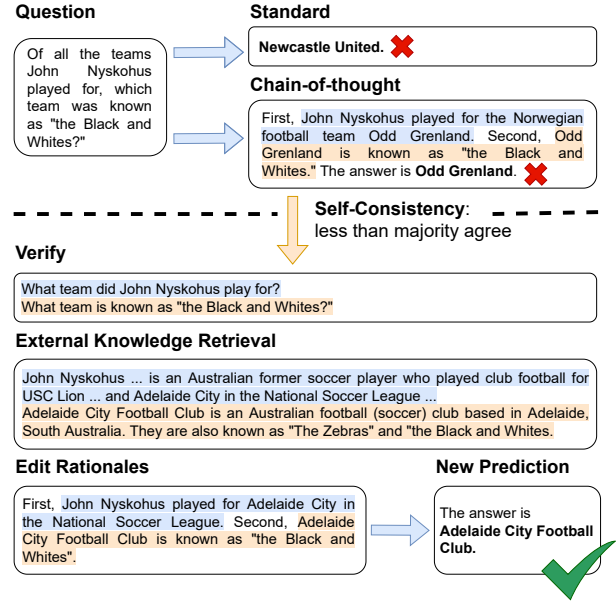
Question

Of all the teams John Nyskohus played for, which team was known as "the Black and Whites?"

Standard

Newcastle United.

Chain-of-thought

First, John Nyskohus played for the Norwegian football team Odd Grenland. Second, Odd Grenland is known as "the Black and Whites." The answer is Odd Grenland.

Self-Consistency: less than majority agree

Verify

What team did John Nyskohus play for?
What team is known as "the Black and Whites?"

External Knowledge Retrieval

John Nyskohus ... is an Australian former soccer player who played club football for USC Lion ... and Adelaide City in the National Soccer League ...
Adelaide City Football Club is an Australian football (soccer) club based in Adelaide, South Australia. They are also known as "The Zebras" and "the Black and Whites.

Edit Rationales

First, John Nyskohus played for Adelaide City in the National Soccer League. Second, Adelaide City Football Club is known as "the Black and Whites".

New Prediction

The answer is Adelaide City Football Club.